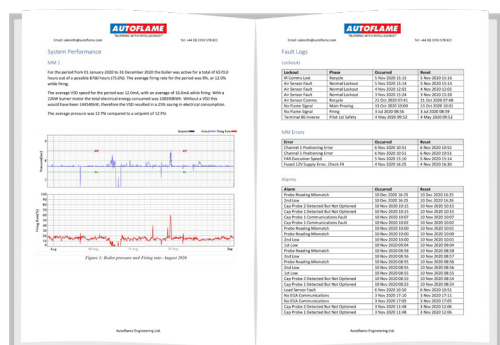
Email: salesinfo@autoflame.com

AUTOFLAME
"BURNING WITH INTELLIGENCE"

Tel: +44 (0) 1959 578 821

System Performance

MM 1

For the period from 01 January 2020 to 31 December 2020 the boiler was active for a total of 6370.0 hours out of a possible 8760 hours (73.0%). The average firing rate for the period was 9%, or 12.0% while firing.

The average VSD speed for the period was 12.0mA, with an average of 10.0mA while firing. With a 22kW burner motor the total electrical energy consumed was 108300kWh. Without a VSD this would have been 144540kWh, therefore the VSD resulted in a 25% saving in electrical consumption.

The average pressure was 12 PSI compared to a setpoint of 12 PSI.

Figure 1: Boiler pressure and Firing rate - August 2020

Autoflame Engineering Ltd.

Email: salesinfo@autoflame.com

AUTOFLAME
"BURNING WITH INTELLIGENCE"

Tel: +44 (0) 1959 578 821

Fault Logs

Lockouts

| Lockout | Phase | Occurred | Reset |
|---|---|---|---|
| IR Comms Lost | Recycle | 5 Nov 2020 11:15 | 5 Nov 2020 11:16 |
| Air Sensor Fault | Normal Lockout | 5 Nov 2020 11:14 | 5 Nov 2020 11:14 |
| Air Sensor Fault | Normal Lockout | 4 Nov 2020 12:01 | 4 Nov 2020 12:01 |
| Air Sensor Fault | Normal Lockout | 3 Nov 2020 15:26 | 3 Nov 2020 15:09 |
| Air Sensor Comms | Recycle | 21 Oct 2020 07:41 | 21 Oct 2020 07:48 |
| No Flame Signal | Main Proving | 13 Oct 2020 10:00 | 13 Oct 2020 10:01 |
| No Flame Signal | Firing | 3 Jul 2020 08:07 | 3 Jul 2020 08:09 |
| Terminal 86 reverse | Pilot Set Safety | 4 May 2020 00:52 | 4 May 2020 00:52 |

MM Errors

| Error | Occurred | Reset |
|---|---|---|
| Channel 1 Positioning Error | 6 Nov 2020 10:51 | 6 Nov 2020 10:52 |
| Channel 1 Positioning Error | 6 Nov 2020 10:51 | 6 Nov 2020 10:51 |
| FAR Excursion Speed | 5 Nov 2020 15:10 | 5 Nov 2020 15:14 |
| Fused 12V Supply Error, Check F4 | 4 Nov 2020 16:25 | 4 Nov 2020 16:30 |

Alarms

| Alarm | Occurred | Reset |
|---|---|---|
| Probe Reading Mismatch | 10 Dec 2020 16:25 | 10 Dec 2020 16:25 |
| 2nd Low | 10 Dec 2020 16:25 | 10 Dec 2020 16:26 |
| Probe Reading Mismatch | 10 Nov 2020 10:15 | 10 Nov 2020 10:15 |
| Cap Probe 2 Detected But Not Optioned | 10 Nov 2020 10:13 | 10 Nov 2020 10:13 |
| Cap Probe 1 Detected But Not Optioned | 10 Nov 2020 10:07 | 10 Nov 2020 10:07 |
| Cap Probe 1 Communications Fault | 10 Nov 2020 10:00 | 10 Nov 2020 10:00 |
| Probe Reading Mismatch | 10 Nov 2020 10:05 | 10 Nov 2020 10:05 |
| Probe Reading Mismatch | 10 Nov 2020 10:00 | 10 Nov 2020 10:00 |
| 2nd Low | 10 Nov 2020 10:00 | 10 Nov 2020 10:01 |
| 1st Low | 10 Nov 2020 09:04 | 10 Nov 2020 09:04 |
| Probe Reading Mismatch | 10 Nov 2020 08:58 | 10 Nov 2020 08:58 |
| 2nd Low | 10 Nov 2020 08:56 | 10 Nov 2020 08:57 |
| Probe Reading Mismatch | 10 Nov 2020 08:55 | 10 Nov 2020 08:56 |
| 2nd Low | 10 Nov 2020 08:55 | 10 Nov 2020 08:55 |
| 1st Low | 10 Nov 2020 08:55 | 10 Nov 2020 08:55 |
| Cap Probe 2 Detected But Not Optioned | 10 Nov 2020 08:53 | 10 Nov 2020 08:54 |
| Cap Probe 2 Detected But Not Optioned | 10 Nov 2020 08:52 | 10 Nov 2020 08:54 |
| Lead Sensor Fault | 6 Nov 2020 10:50 | 6 Nov 2020 10:51 |
| No EGA Communications | 3 Nov 2020 17:10 | 3 Nov 2020 17:11 |
| No EGA Communications | 3 Nov 2020 17:05 | 3 Nov 2020 17:06 |
| Cap Probe 2 Detected But Not Optioned | 3 Nov 2020 11:48 | 3 Nov 2020 12:06 |
| Cap Probe 1 Detected But Not Optioned | 3 Nov 2020 11:48 | 3 Nov 2020 12:05 |

Autoflame Engineering Ltd.